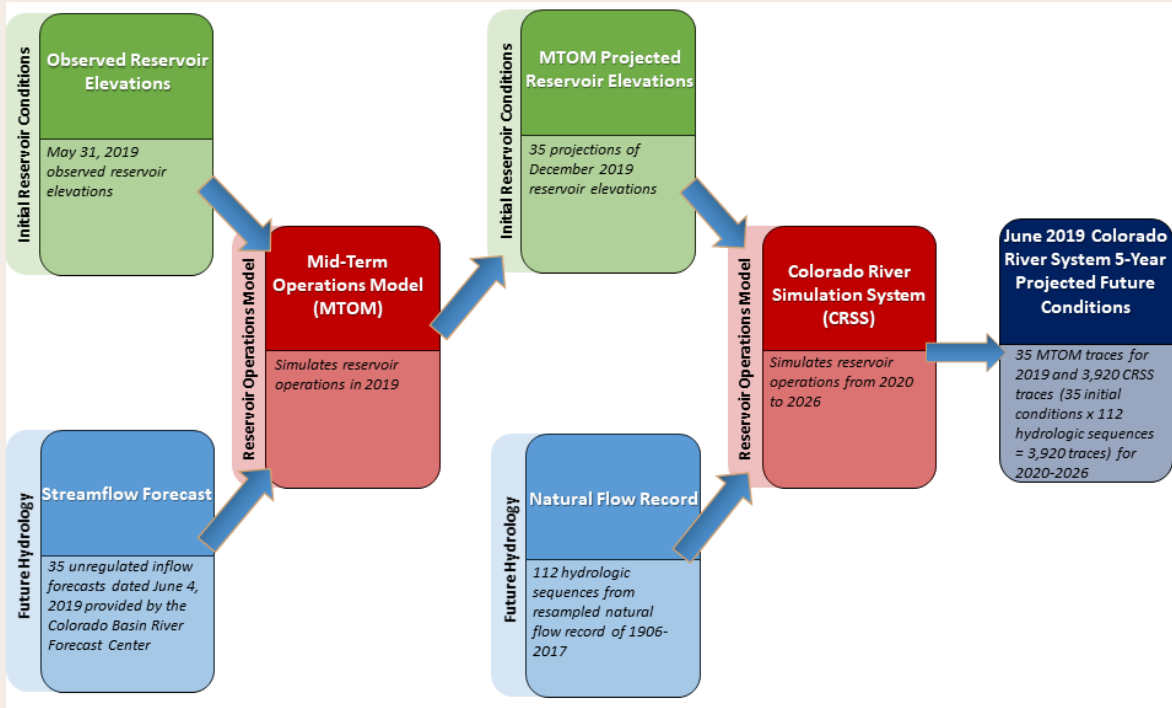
Initial Reservoir Conditions

Observed Reservoir Elevations

May 31, 2019 observed reservoir elevations

Future Hydrology

Streamflow Forecast

35 unregulated inflow forecasts dated June 4, 2019 provided by the Colorado Basin River Forecast Center

Reservoir Operations Model

Mid-Term Operations Model (MTOM)

Simulates reservoir operations in 2019

Initial Reservoir Conditions

MTOM Projected Reservoir Elevations

35 projections of December 2019 reservoir elevations

Future Hydrology

Natural Flow Record

112 hydrologic sequences from resampled natural flow record of 1906-2017

Reservoir Operations Model

Colorado River Simulation System (CRSS)

Simulates reservoir operations from 2020 to 2026

June 2019 Colorado River System 5-Year Projected Future Conditions

35 MTOM traces for 2019 and 3,920 CRSS traces (35 initial conditions x 112 hydrologic sequences = 3,920 traces) for 2020-2026